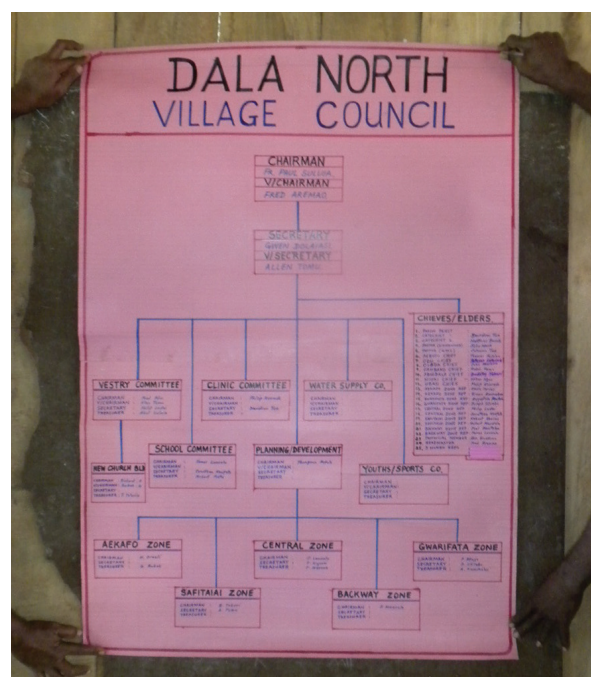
DALA NORTH
VILLAGE COUNCIL

CHAIRMAN
FR. PAUL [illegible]
V/CHAIRMAN
FRED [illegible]

SECRETARY
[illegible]
V/SECRETARY
ALLEN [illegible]

CHIEVES/ELDERS
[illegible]

VESTRY COMMITTEE
CHAIRMAN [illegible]
V/CHAIRMAN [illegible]
SECRETARY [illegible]
TREASURER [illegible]

CLINIC COMMITTEE
CHAIRMAN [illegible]
V/CHAIRMAN
SECRETARY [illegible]
TREASURER

WATER SUPPLY CO.
CHAIRMAN
V/CHAIRMAN
SECRETARY
TREASURER

NEW CHURCH BLD
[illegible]

SCHOOL COMMITTEE
CHAIRMAN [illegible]
V/CHAIRMAN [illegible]
SECRETARY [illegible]
TREASURER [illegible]

PLANNING/DEVELOPMENT
CHAIRMAN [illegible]
V/CHAIRMAN
SECRETARY
TREASURER

YOUTHS/SPORTS CO.
CHAIRMAN
V/CHAIRMAN
SECRETARY
TREASURER

AEKAFO ZONE
CHAIRMAN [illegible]
SECRETARY
TREASURER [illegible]

CENTRAL ZONE
CHAIRMAN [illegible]
SECRETARY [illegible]
TREASURER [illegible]

GWARIFATA ZONE
CHAIRMAN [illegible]
SECRETARY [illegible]
TREASURER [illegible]

SAFITAIAI ZONE
CHAIRMAN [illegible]
SECRETARY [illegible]
TREASURER

BACKWAY ZONE
CHAIRMAN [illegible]
SECRETARY
TREASURER